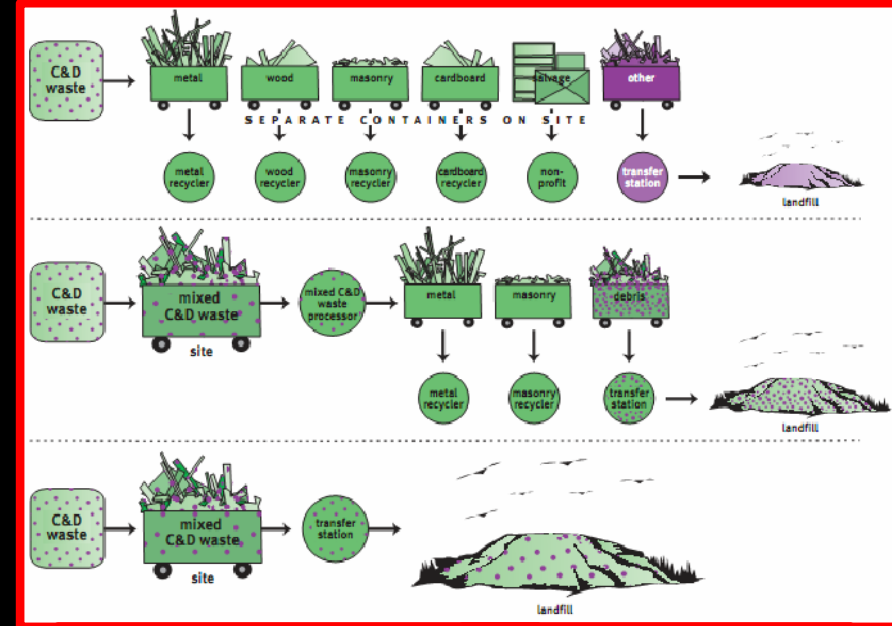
C&D waste

metal

wood

masonry

cardboard

salvage

other

SEPARATE CONTAINERS ON SITE

metal recycler

wood recycler

masonry recycler

cardboard recycler

non-profit

transfer station

landfill

C&D waste

mixed C&D waste

site

mixed C&D waste processor

metal

masonry

debris

metal recycler

masonry recycler

transfer station

landfill

C&D waste

mixed C&D waste

site

transfer station

landfill